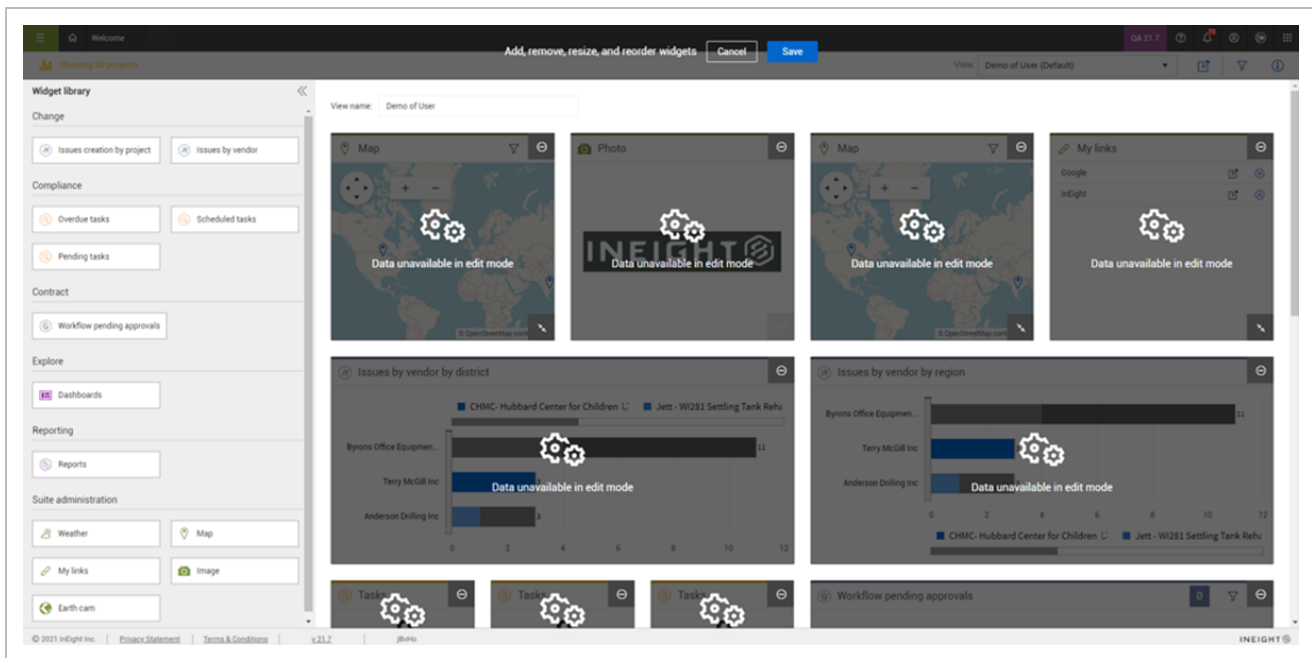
Welcome

Add, remove, resize, and reorder widgets Cancel Save

QA 21.7

Showing 68 projects

View Demo of User (Default)

Widget library

Change

Issues creation by project

Issues by vendor

Compliance

Overdue tasks

Scheduled tasks

Pending tasks

Contract

Workflow pending approvals

Explore

Dashboards

Reporting

Reports

Suite administration

Weather

Map

My links

Image

Earth cam

View name: Demo of User

Map

Data unavailable in edit mode

© OpenStreetMap contri...

Photo

INEIGHT

Data unavailable in edit mode

Map

Data unavailable in edit mode

© OpenStreetMap contri...

My links

Google

InEight

Data unavailable in edit mode

Issues by vendor by district

CHMC- Hubbard Center for Children

Jett - WI281 Settling Tank Rehu

Byrons Office Equipmen...

11

Terry McGill Inc

Anderson Drilling Inc

3

Data unavailable in edit mode

0 2 4 6 8 10 12

Issues by vendor by region

Byrons Office Equipmen...

11

Terry McGill Inc

Anderson Drilling Inc

Data unavailable in edit mode

0 2 4 6 8 10 12

CHMC- Hubbard Center for Children

Jett - WI281 Settling Tank Rehu

Tasks

Tasks

Tasks

Workflow pending approvals

0

© 2021 InEight Inc. | Privacy Statement | Terms & Conditions | v 21.7 | jBvHo

INEIGHT